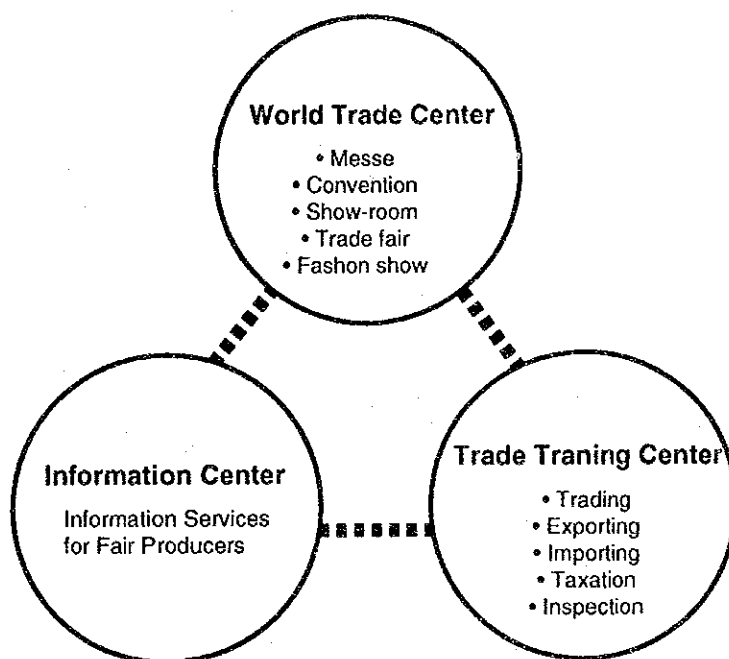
World Trade Center
• Messe
• Convention
• Show-room
• Trade fair
• Fashon show

Information Center
Information Services for Fair Producers

Trade Traning Center
• Trading
• Exporting
• Importing
• Taxation
• Inspection